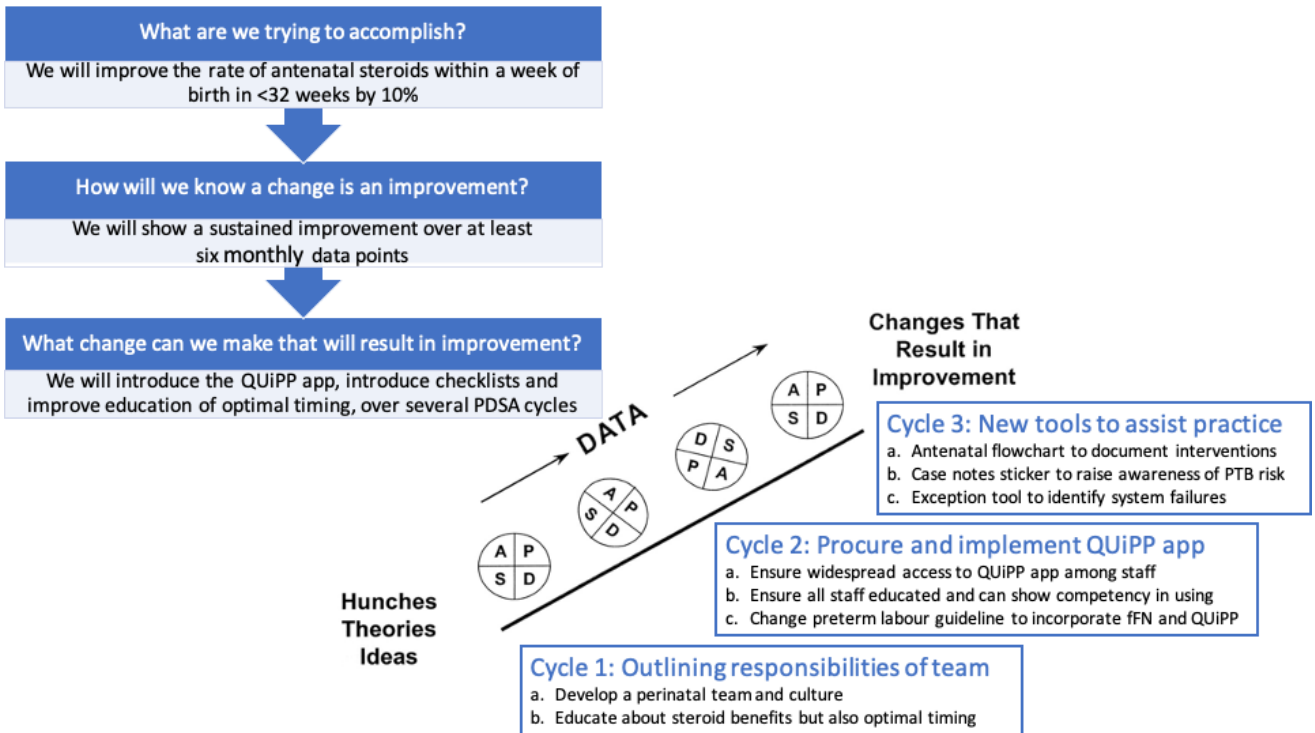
What are we trying to accomplish?

We will improve the rate of antenatal steroids within a week of birth in <32 weeks by 10%

How will we know a change is an improvement?

We will show a sustained improvement over at least six monthly data points

What change can we make that will result in improvement?

We will introduce the QUiPP app, introduce checklists and improve education of optimal timing, over several PDSA cycles

Changes That Result in Improvement

DATA

A P
S D

A P
S D

D S
P A

A P
S D

Hunches
Theories
Ideas

Cycle 3: New tools to assist practice
a. Antenatal flowchart to document interventions
b. Case notes sticker to raise awareness of PTB risk
c. Exception tool to identify system failures

Cycle 2: Procure and implement QUiPP app
a. Ensure widespread access to QUiPP app among staff
b. Ensure all staff educated and can show competency in using
c. Change preterm labour guideline to incorporate fFN and QUiPP

Cycle 1: Outlining responsibilities of team
a. Develop a perinatal team and culture
b. Educate about steroid benefits but also optimal timing